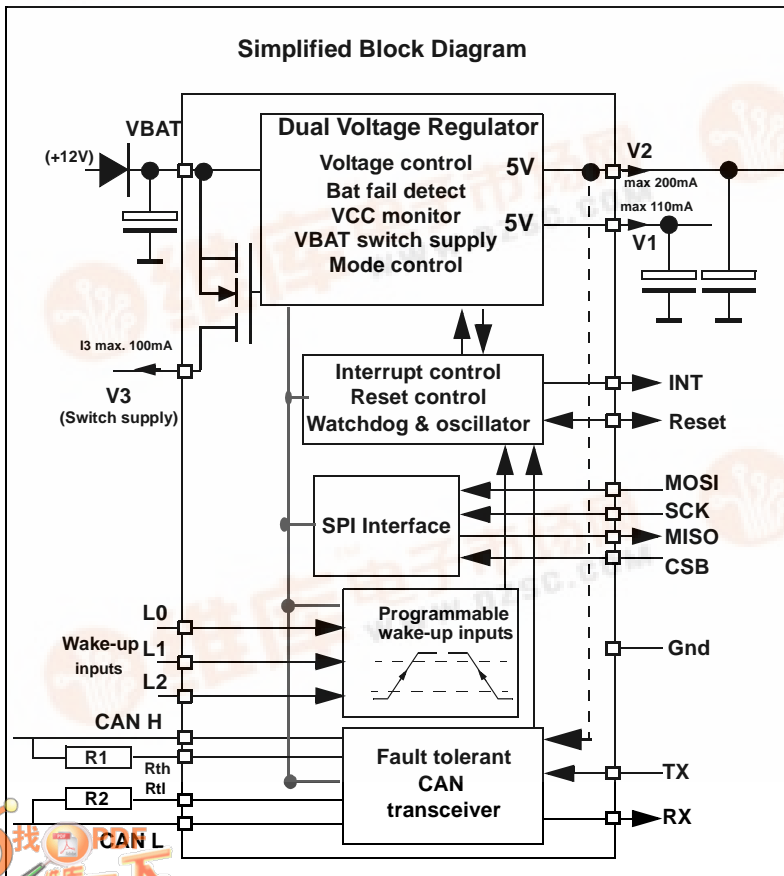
Simplified Block Diagram

VBAT

(+12V)

Dual Voltage Regulator

Voltage control

Bat fail detect

VCC monitor

VBAT switch supply

Mode control

5V

5V

V2

max 200mA

max 110mA

V1

I3 max. 100mA

V3

(Switch supply)

Interrupt control

Reset control

Watchdog & oscillator

INT

Reset

SPI Interface

MOSI

SCK

MISO

CSB

L0

Wake-up inputs

L1

L2

Programmable wake-up inputs

Gnd

CAN H

R1

Rth

Rtl

R2

CAN L

Fault tolerant CAN transceiver

TX

RX